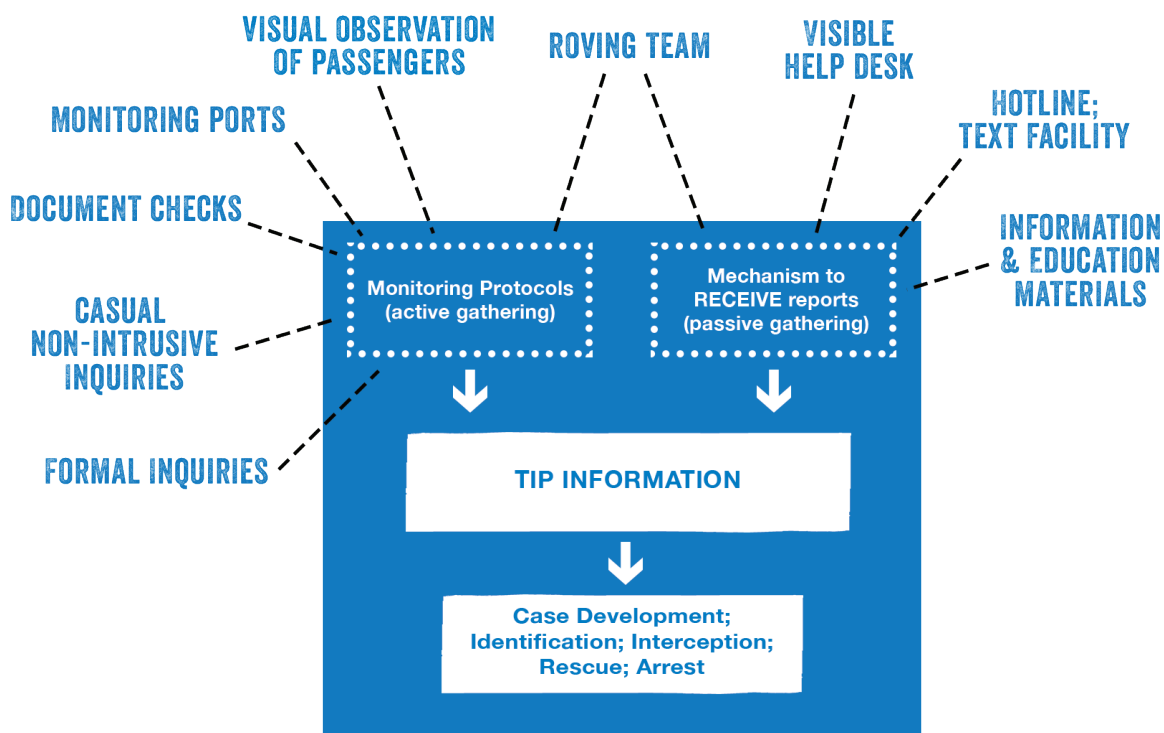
VISUAL OBSERVATION OF PASSENGERS

ROVING TEAM

VISIBLE HELP DESK

MONITORING PORTS

HOTLINE; TEXT FACILITY

DOCUMENT CHECKS

INFORMATION & EDUCATION MATERIALS

CASUAL NON-INTRUSIVE INQUIRIES

FORMAL INQUIRIES

Monitoring Protocols (active gathering)

Mechanism to RECEIVE reports (passive gathering)

TIP INFORMATION

Case Development; Identification; Interception; Rescue; Arrest